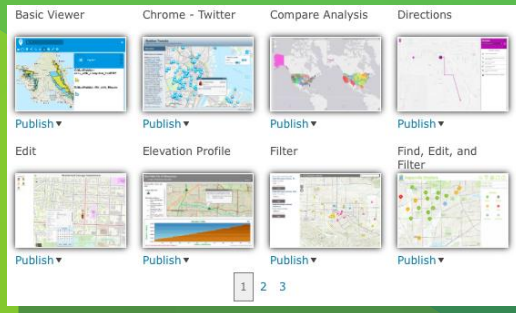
Basic Viewer
Publish ▾

Chrome - Twitter
Publish ▾

Compare Analysis
Publish ▾

Directions
Publish ▾

Edit
Publish ▾

Elevation Profile
Publish ▾

Filter
Publish ▾

Find, Edit, and Filter
Publish ▾

1 2 3